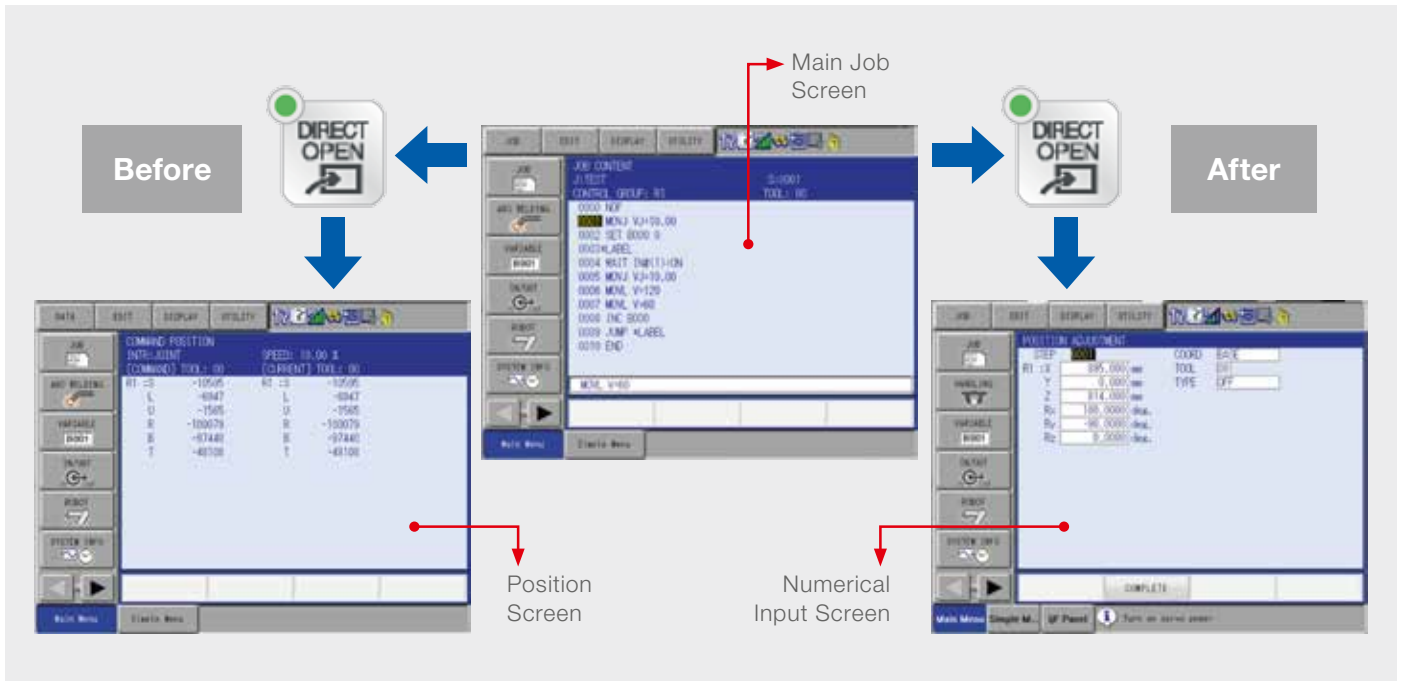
Main Job Screen

Before

DIRECT OPEN

After

DIRECT OPEN

JOB EDIT DISPLAY UTILITY

JOB

ARC WELDING

VARIABLE B001

IN/OUT

ROBOT

SYSTEM INFO

JOB CONTENT
J:TEST S:0001
CONTROL GROUP: R1 TOOL: 00
0000 NOP
0001 MOVJ VJ=10.00
0002 SET B000 0
0003*LABEL
0004 WAIT IN#(1)=ON
0005 MOVJ VJ=10.00
0006 MOVL V=120
0007 MOVL V=60
0008 INC B000
0009 JUMP *LABEL
0010 END

MOVL V=60

Main Menu Simple Menu

DATA EDIT DISPLAY UTILITY

COMMAND POSITION
INTR:JOINT SPEED: 10.00 %
(COMMAND) TOOL: 00 (CURRENT) TOOL: 00

| | | | |
|---|---|---|---|
| R1 :S | -10595 | R1 :S | -10595 |
| L | -6947 | L | -6947 |
| U | -1565 | U | -1565 |
| R | -100079 | R | -100079 |
| B | -97440 | B | -97440 |
| T | -48108 | T | -48108 |

Main Menu Simple Menu

Position Screen

JOB EDIT DISPLAY UTILITY

JOB

HANDLING

VARIABLE B001

IN/OUT

ROBOT

SYSTEM INFO

POSITION ADJUSTMENT
STEP 0001 COORD BASE
R1 :X 895.000 mm TOOL 00
Y 0.000 mm TYPE OFF
Z 814.000 mm
Rx 180.0000 deg.
Ry -90.0000 deg.
Rz 0.0000 deg.

COMPLETE

Main Menu Simple M... GP Panel Turn on servo power

Numerical Input Screen